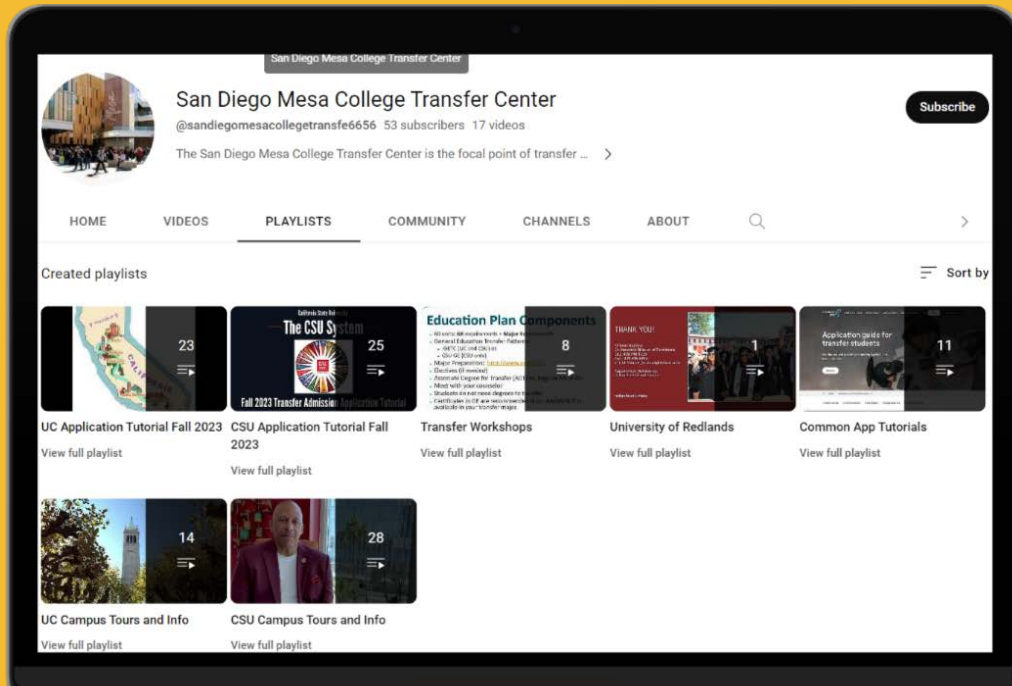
San Diego Mesa College Transfer Center

San Diego Mesa College Transfer Center
@sandiegomesacollegetransfe6656 53 subscribers 17 videos
The San Diego Mesa College Transfer Center is the focal point of transfer ... >

Subscribe

HOME VIDEOS PLAYLISTS COMMUNITY CHANNELS ABOUT

Created playlists

Sort by

23
UC Application Tutorial Fall 2023
View full playlist

California State University
The CSU System
Fall 2023 Transfer Admission Application Tutorial
25
CSU Application Tutorial Fall 2023
View full playlist

Education Plan Components
8
Transfer Workshops
View full playlist

THANK YOU!
1
University of Redlands
View full playlist

Application guide for transfer students
11
Common App Tutorials
View full playlist

14
UC Campus Tours and Info
View full playlist

28
CSU Campus Tours and Info
View full playlist